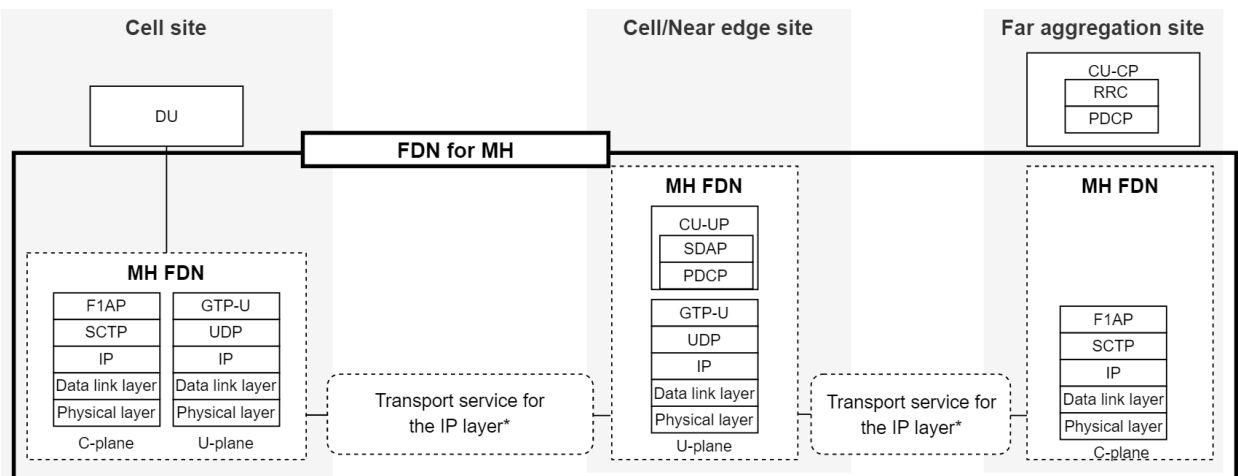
Cell site

Cell/Near edge site

Far aggregation site

CU-CP
RRC
PDCP

DU

FDN for MH

MH FDN

F1AP
SCTP
IP
Data link layer
Physical layer
C-plane

GTP-U
UDP
IP
Data link layer
Physical layer
U-plane

Transport service for the IP layer*

MH FDN

CU-UP
SDAP
PDCP

GTP-U
UDP
IP
Data link layer
Physical layer
U-plane

Transport service for the IP layer*

MH FDN

F1AP
SCTP
IP
Data link layer
Physical layer
C-plane